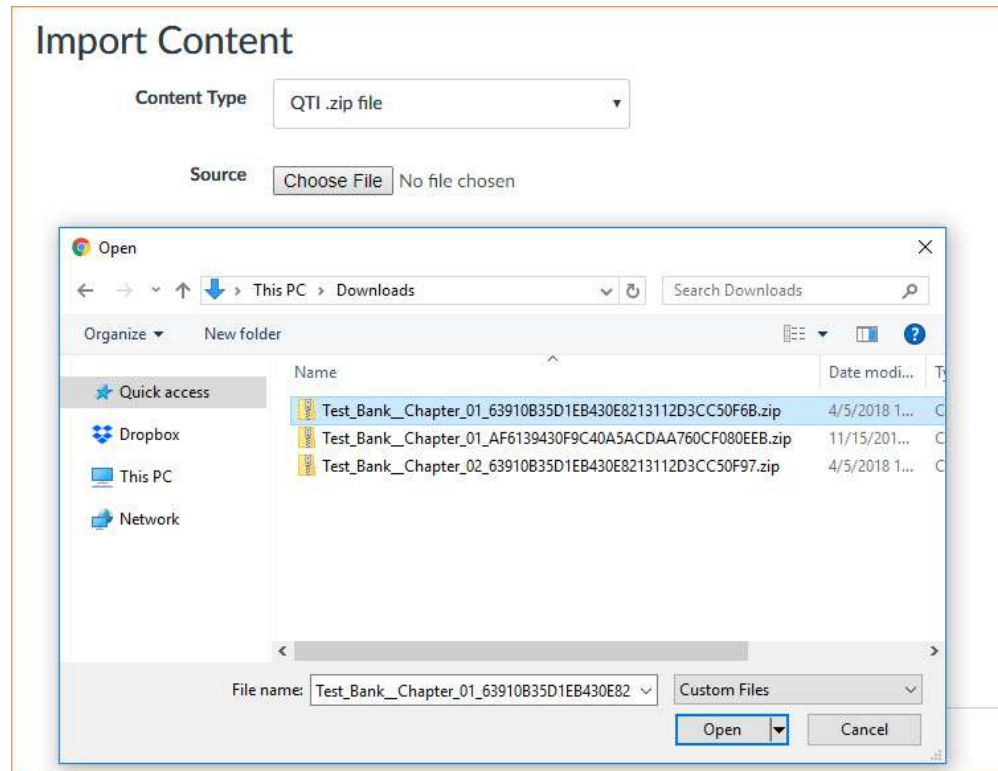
Import Content

Content Type QTI .zip file

Source Choose File No file chosen

Open

This PC > Downloads

Search Downloads

Organize ▾ New folder

Quick access

Dropbox

This PC

Network

| Name | Date modi... | Ty |
|---|---|---|
| Test_Bank__Chapter_01_63910B35D1EB430E8213112D3CC50F6B.zip | 4/5/2018 1... | C |
| Test_Bank__Chapter_01_AF6139430F9C40A5ACDAA760CF080EEB.zip | 11/15/201... | C |
| Test_Bank__Chapter_02_63910B35D1EB430E8213112D3CC50F97.zip | 4/5/2018 1... | C |

File name: Test_Bank__Chapter_01_63910B35D1EB430E82

Custom Files

Open

Cancel